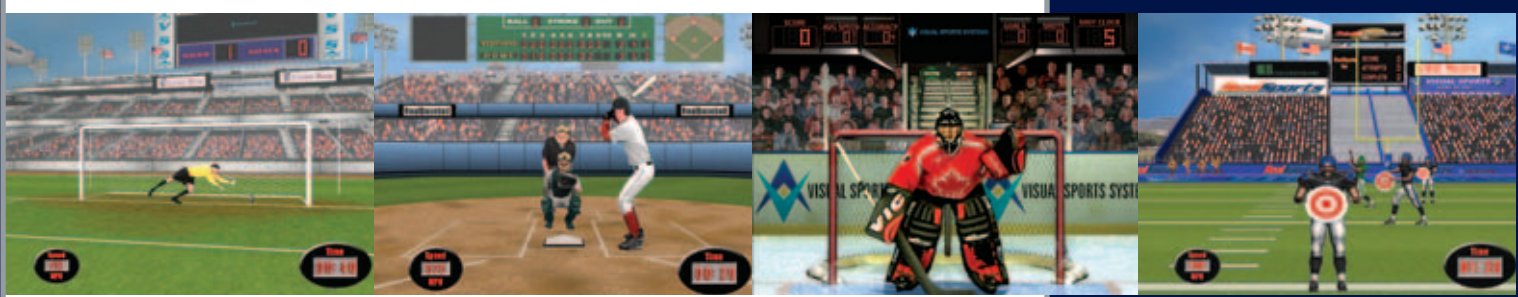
BALL STRIKE OUT

SCORE SHOTS ACCURACY SHOT CLOCK
0 0 0 0 0 5

VISUAL SPORTS SYSTEMS

VISUAL SPORTS

VISUAL SPORTS SYST

VISUAL SPORTS

SCORE
ATTEMPTS
COMPLETE

Speed
MPH

Time

Speed
MPH

Time

Speed
MPH

Time